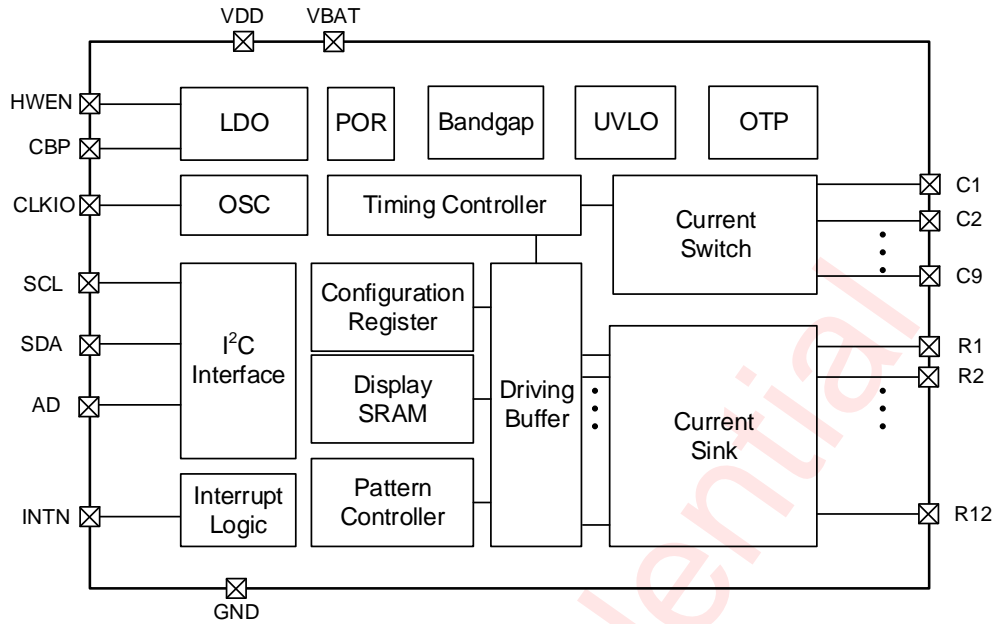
VDD VBAT

HWEN
CBP
CLKIO
SCL
SDA
AD
INTN

LDO
POR
Bandgap
UVLO
OTP

OSC
Timing Controller
Current Switch

$I^2C$ Interface
Configuration Register
Display SRAM
Pattern Controller
Interrupt Logic
Driving Buffer
Current Sink

C1
C2
C9
R1
R2
R12

GND

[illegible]ential